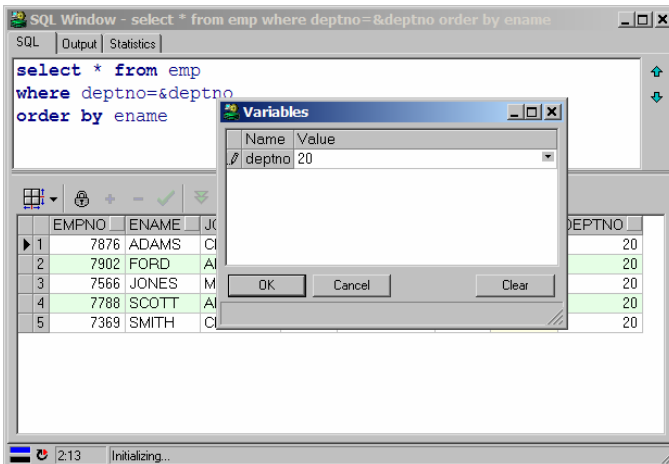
SQL Window - select * from emp where deptno=&deptno order by ename

SQL | Output | Statistics

select * from emp
where deptno=&deptno
order by ename

Variables

| | Name | Value |
|---|---|---|
| | deptno | 20 |

OK | Cancel | Clear

| | EMPNO | ENAME | JO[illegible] | DEPTNO |
|---|---|---|---|---|
| 1 | 7876 | ADAMS | CI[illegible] | 20 |
| 2 | 7902 | FORD | AI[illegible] | 20 |
| 3 | 7566 | JONES | M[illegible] | 20 |
| 4 | 7788 | SCOTT | AI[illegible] | 20 |
| 5 | 7369 | SMITH | CI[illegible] | 20 |

2:13 | Initializing...